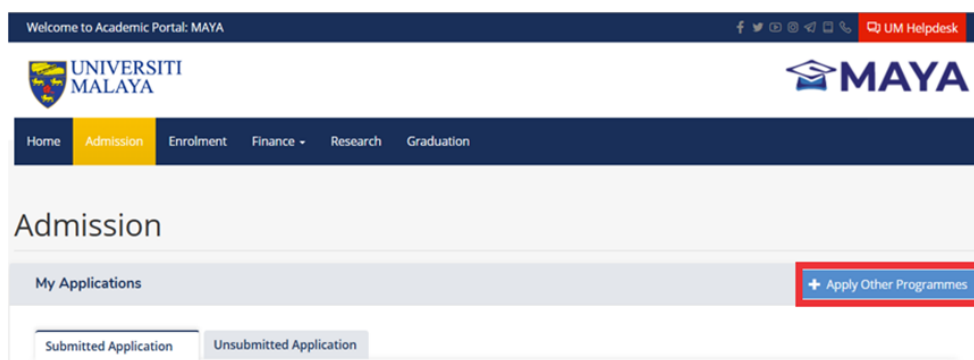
Welcome to Academic Portal: MAYA

UM Helpdesk

UNIVERSITI MALAYA

MAYA

Home Admission Enrolment Finance Research Graduation

Admission

My Applications

+ Apply Other Programmes

Submitted Application Unsubmitted Application